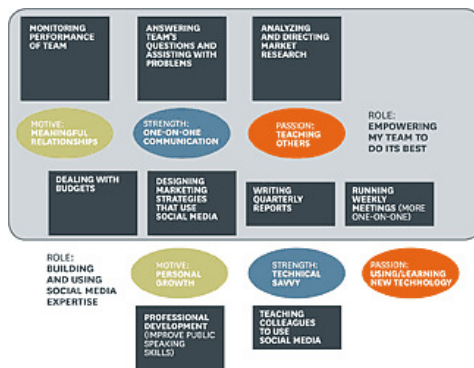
MONITORING PERFORMANCE OF TEAM

ANSWERING TEAM'S QUESTIONS AND ASSISTING WITH PROBLEMS

ANALYZING AND DIRECTING MARKET RESEARCH

MOTIVE: MEANINGFUL RELATIONSHIPS

STRENGTH: ONE-ON-ONE COMMUNICATION

PASSION: TEACHING OTHERS

ROLE: EMPOWERING MY TEAM TO DO ITS BEST

DEALING WITH BUDGETS

DESIGNING MARKETING STRATEGIES THAT USE SOCIAL MEDIA

WRITING QUARTERLY REPORTS

RUNNING WEEKLY MEETINGS (MORE ONE-ON-ONE)

ROLE: BUILDING AND USING SOCIAL MEDIA EXPERTISE

MOTIVE: PERSONAL GROWTH

STRENGTH: TECHNICAL SAVVY

PASSION: USING/LEARNING NEW TECHNOLOGY

PROFESSIONAL DEVELOPMENT (IMPROVE PUBLIC SPEAKING SKILLS)

TEACHING COLLEAGUES TO USE SOCIAL MEDIA